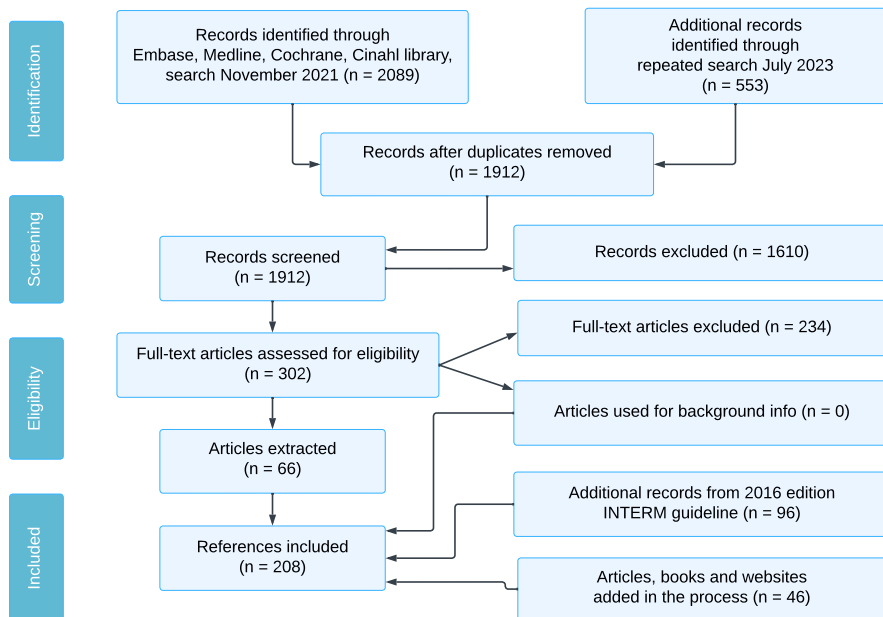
Identification

Records identified through Embase, Medline, Cochrane, Cinahl library, search November 2021 (n = 2089)

Additional records identified through repeated search July 2023 (n = 553)

Records after duplicates removed (n = 1912)

Screening

Records screened (n = 1912)

Records excluded (n = 1610)

Eligibility

Full-text articles assessed for eligibility (n = 302)

Full-text articles excluded (n = 234)

Articles used for background info (n = 0)

Articles extracted (n = 66)

Included

Additional records from 2016 edition INTERM guideline (n = 96)

References included (n = 208)

Articles, books and websites added in the process (n = 46)